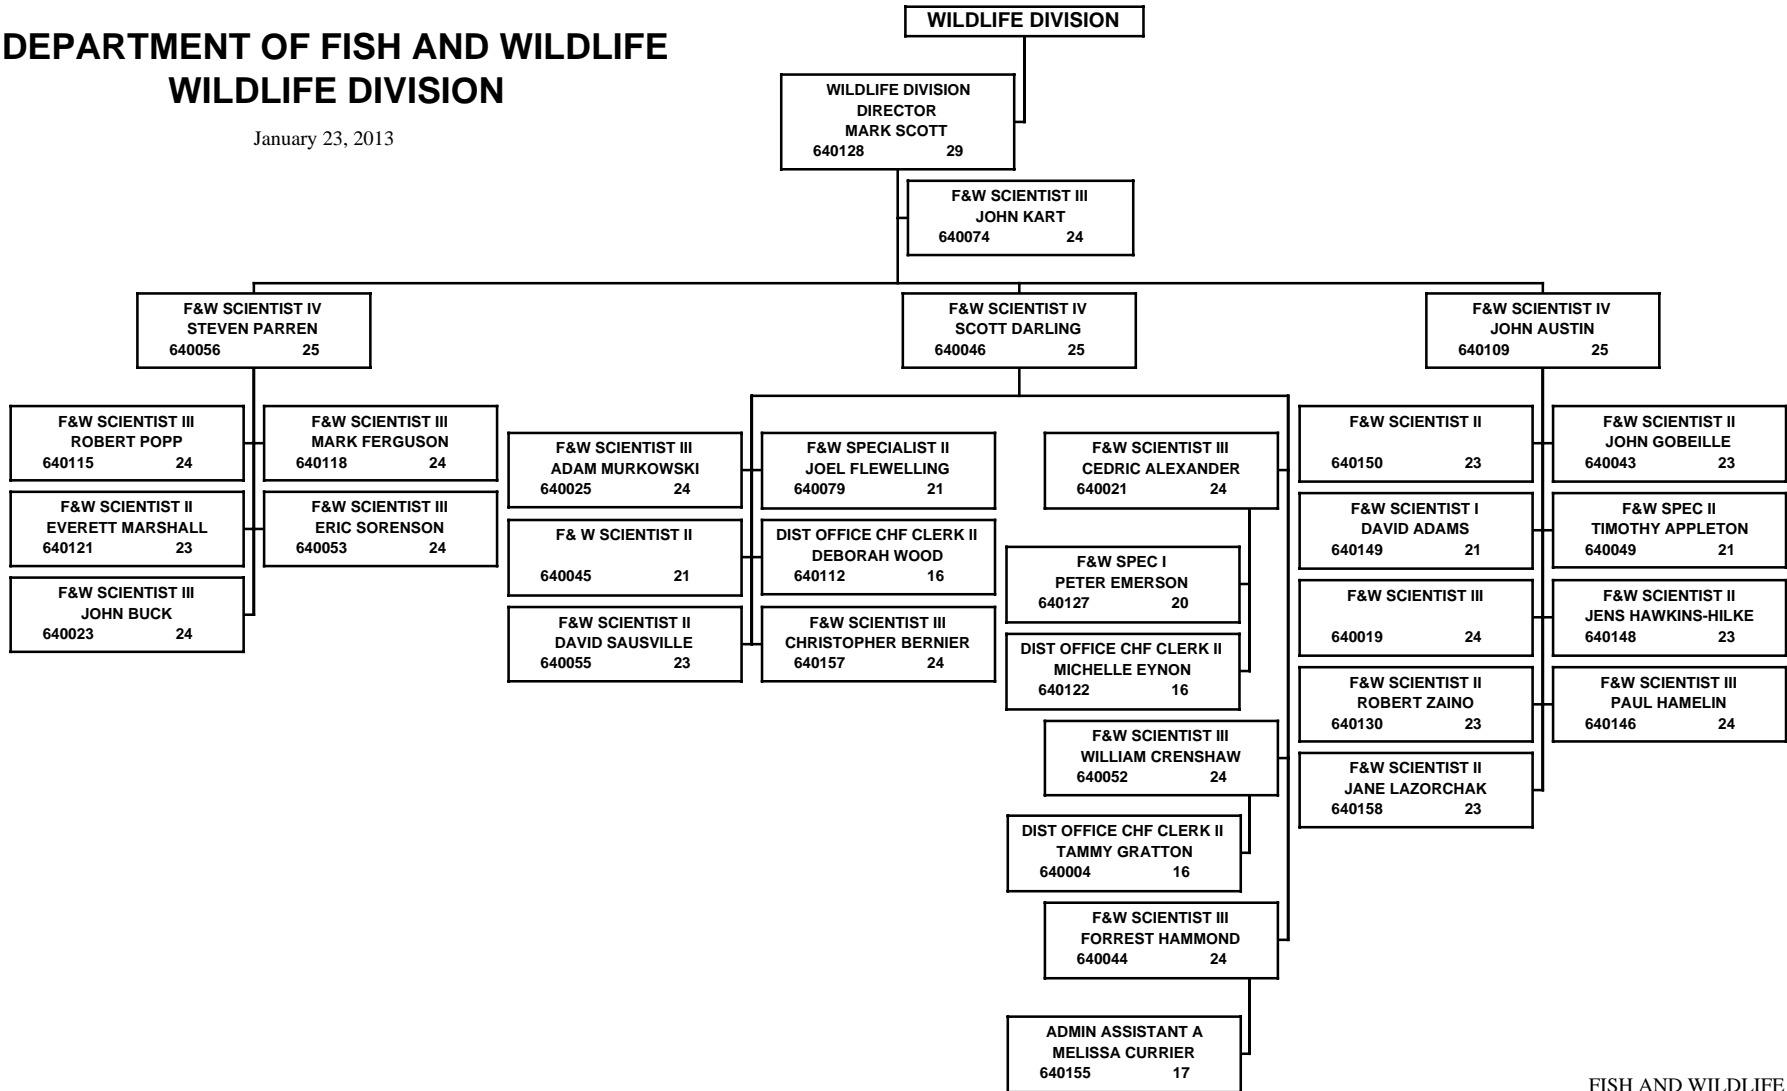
DEPARTMENT OF FISH AND WILDLIFE
WILDLIFE DIVISION

January 23, 2013

WILDLIFE DIVISION

WILDLIFE DIVISION DIRECTOR
MARK SCOTT
640128 29

F&W SCIENTIST III
JOHN KART
640074 24

F&W SCIENTIST IV
STEVEN PARREN
640056 25

F&W SCIENTIST IV
SCOTT DARLING
640046 25

F&W SCIENTIST IV
JOHN AUSTIN
640109 25

F&W SCIENTIST III
ROBERT POPP
640115 24

F&W SCIENTIST III
MARK FERGUSON
640118 24

F&W SCIENTIST II
EVERETT MARSHALL
640121 23

F&W SCIENTIST III
ERIC SORENSON
640053 24

F&W SCIENTIST III
JOHN BUCK
640023 24

F&W SCIENTIST III
ADAM MURKOWSKI
640025 24

F&W SPECIALIST II
JOEL FLEWELLING
640079 21

F& W SCIENTIST II
640045 21

DIST OFFICE CHF CLERK II
DEBORAH WOOD
640112 16

F&W SCIENTIST II
DAVID SAUSVILLE
640055 23

F&W SCIENTIST III
CHRISTOPHER BERNIER
640157 24

F&W SCIENTIST III
CEDRIC ALEXANDER
640021 24

F&W SPEC I
PETER EMERSON
640127 20

DIST OFFICE CHF CLERK II
MICHELLE EYNON
640122 16

F&W SCIENTIST III
WILLIAM CRENSHAW
640052 24

DIST OFFICE CHF CLERK II
TAMMY GRATTON
640004 16

F&W SCIENTIST III
FORREST HAMMOND
640044 24

ADMIN ASSISTANT A
MELISSA CURRIER
640155 17

F&W SCIENTIST II
640150 23

F&W SCIENTIST II
JOHN GOBEILLE
640043 23

F&W SCIENTIST I
DAVID ADAMS
640149 21

F&W SPEC II
TIMOTHY APPLETON
640049 21

F&W SCIENTIST III
640019 24

F&W SCIENTIST II
JENS HAWKINS-HILKE
640148 23

F&W SCIENTIST II
ROBERT ZAINO
640130 23

F&W SCIENTIST III
PAUL HAMELIN
640146 24

F&W SCIENTIST II
JANE LAZORCHAK
640158 23

FISH AND WILDLIFE